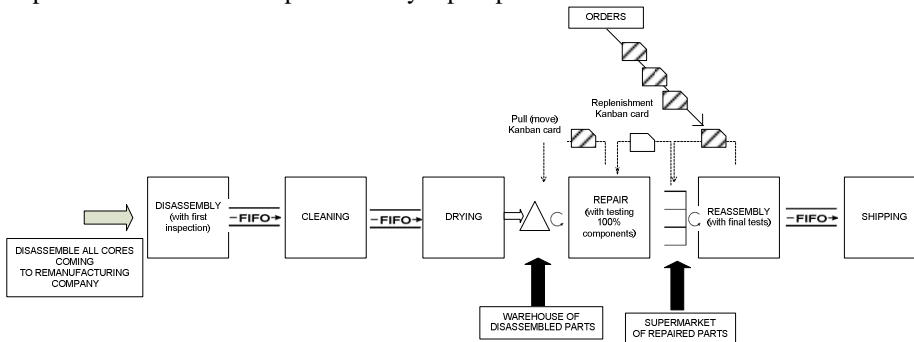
ORDERS

Replenishment Kanban card

Pull (move) Kanban card

DISASSEMBLY (with first inspection)

FIFO

CLEANING

FIFO

DRYING

REPAIR (with testing 100% components)

REASSEMBLY (with final tests)

FIFO

SHIPPING

DISASSEMBLE ALL CORES COMING TO REMANUFACTURING COMPANY

WAREHOUSE OF DISASSEMBLED PARTS

SUPERMARKET OF REPAIRED PARTS